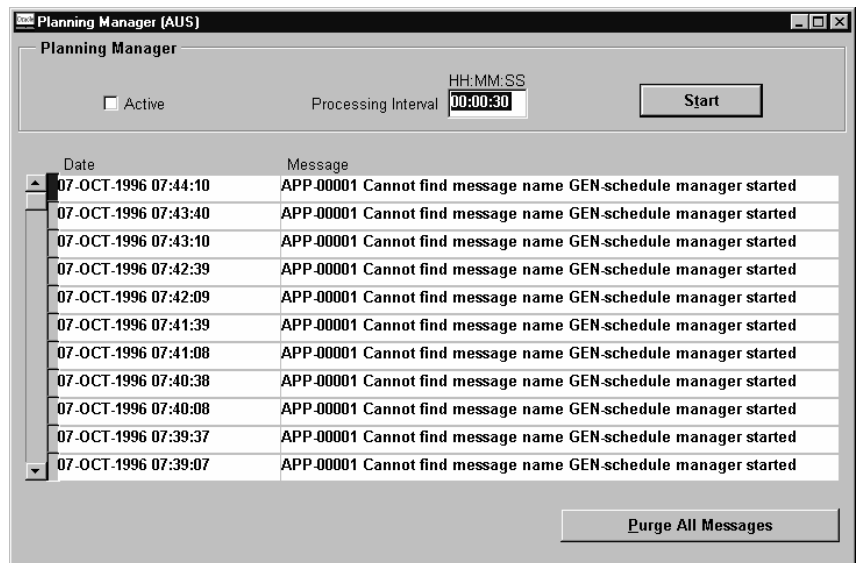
Planning Manager (AUS)

Planning Manager

Active

HH:MM:SS

Processing Interval 00:00:30

Start

| Date | Message |
|---|---|
| 07-OCT-1996 07:44:10 | APP-00001 Cannot find message name GEN-schedule manager started |
| 07-OCT-1996 07:43:40 | APP-00001 Cannot find message name GEN-schedule manager started |
| 07-OCT-1996 07:43:10 | APP-00001 Cannot find message name GEN-schedule manager started |
| 07-OCT-1996 07:42:39 | APP-00001 Cannot find message name GEN-schedule manager started |
| 07-OCT-1996 07:42:09 | APP-00001 Cannot find message name GEN-schedule manager started |
| 07-OCT-1996 07:41:39 | APP-00001 Cannot find message name GEN-schedule manager started |
| 07-OCT-1996 07:41:08 | APP-00001 Cannot find message name GEN-schedule manager started |
| 07-OCT-1996 07:40:38 | APP-00001 Cannot find message name GEN-schedule manager started |
| 07-OCT-1996 07:40:08 | APP-00001 Cannot find message name GEN-schedule manager started |
| 07-OCT-1996 07:39:37 | APP-00001 Cannot find message name GEN-schedule manager started |
| 07-OCT-1996 07:39:07 | APP-00001 Cannot find message name GEN-schedule manager started |

Purge All Messages